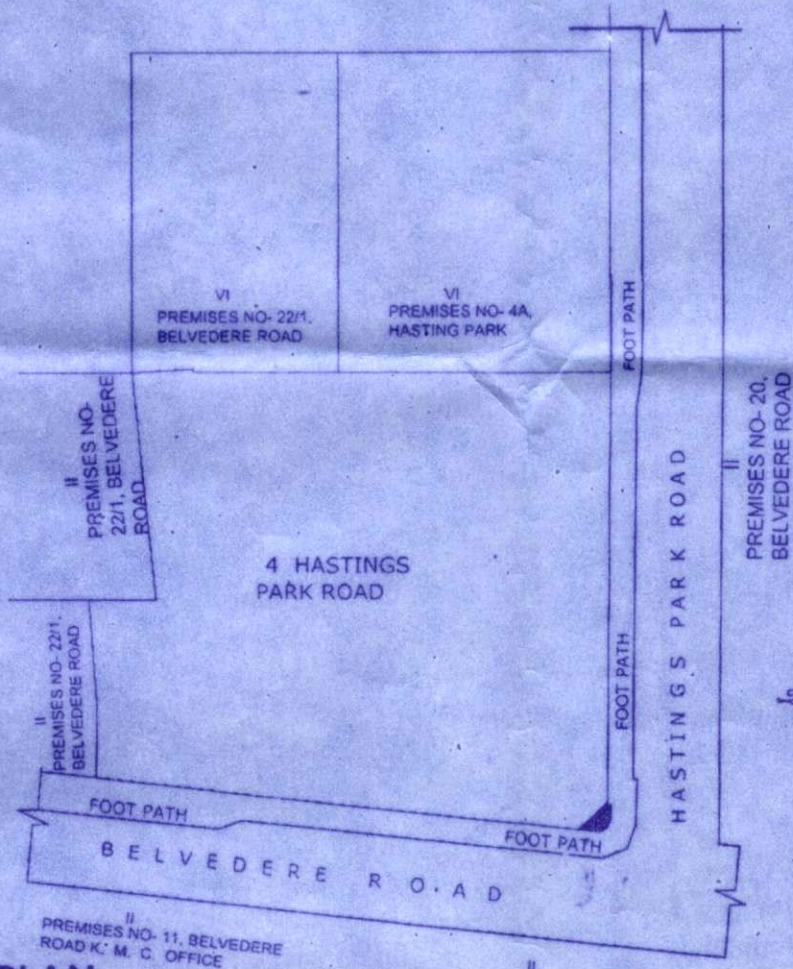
VI
PREMISES NO- 22/1, BELVEDERE ROAD

VI
PREMISES NO- 4A, HASTING PARK

FOOT PATH

II
PREMISES NO- 22/1, BELVEDERE ROAD

4 HASTINGS PARK ROAD

II
PREMISES NO- 22/1, BELVEDERE ROAD

FOOT PATH

HASTINGS PARK ROAD

II
PREMISES NO- 20, BELVEDERE ROAD

FOOT PATH

FOOT PATH

BELVEDERE ROAD

II
PREMISES NO- 11, BELVEDERE ROAD K. M. C. OFFICE

II